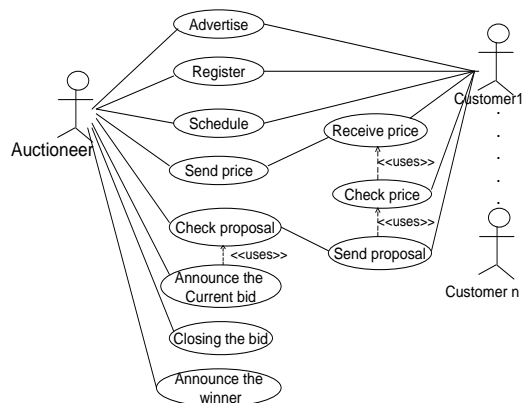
Advertise

Register

Schedule

Receive price

Send price

<<uses>>

Check price

<<uses>>

Check proposal

<<uses>>

Send proposal

Announce the Current bid

Closing the bid

Announce the winner

Auctioneer

Customer1

Customer n